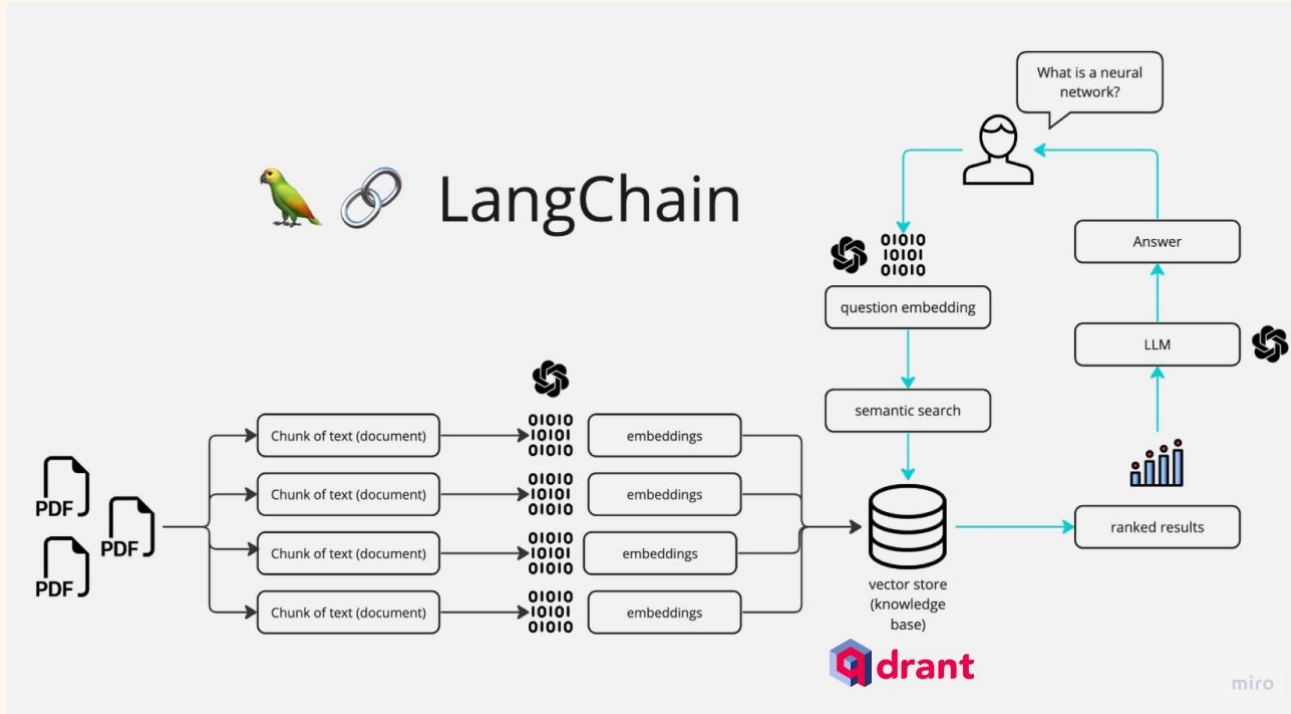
LangChain

What is a neural network?

01010
10101
01010

question embedding

semantic search

Answer

LLM

ranked results

PDF
PDF
PDF

Chunk of text (document)
Chunk of text (document)
Chunk of text (document)
Chunk of text (document)

01010
10101
01010

embeddings
embeddings
embeddings
embeddings

vector store (knowledge base)

drant

miro